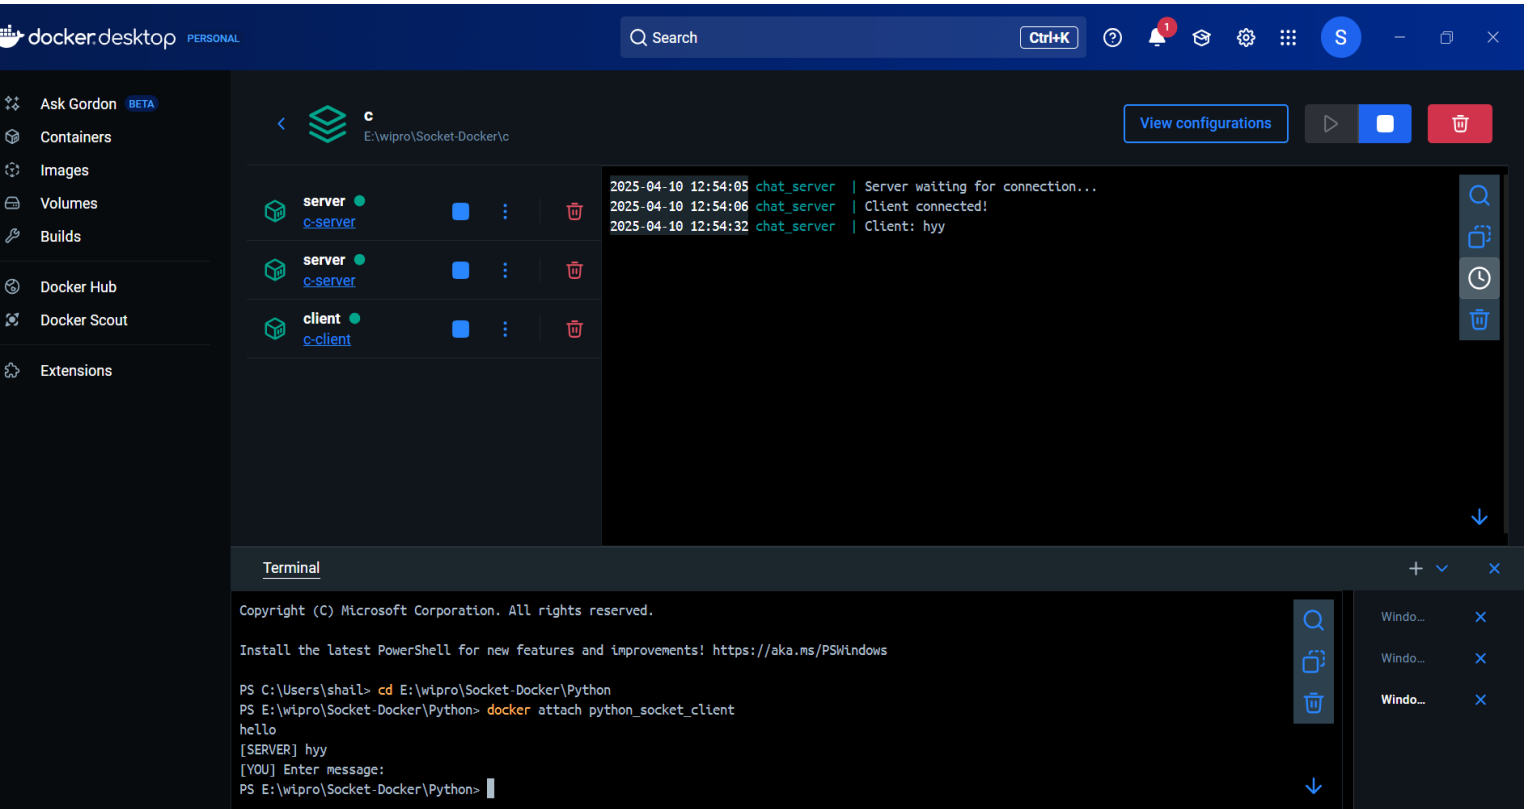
docker desktop PERSONAL

Search Ctrl+K

1

S

Ask Gordon BETA
Containers
Images
Volumes
Builds
Docker Hub
Docker Scout
Extensions

c
E:\wipro\Socket-Docker\c

View configurations

server
c-server

server
c-server

client
c-client

2025-04-10 12:54:05 chat_server | Server waiting for connection...
2025-04-10 12:54:06 chat_server | Client connected!
2025-04-10 12:54:32 chat_server | Client: hyy

Terminal

Copyright (C) Microsoft Corporation. All rights reserved.

Install the latest PowerShell for new features and improvements! https://aka.ms/PSWindows

PS C:\Users\shail> cd E:\wipro\Socket-Docker\Python
PS E:\wipro\Socket-Docker\Python> docker attach python_socket_client
hello
[SERVER] hyy
[YOU] Enter message:
PS E:\wipro\Socket-Docker\Python>

Windo...
Windo...
Windo...